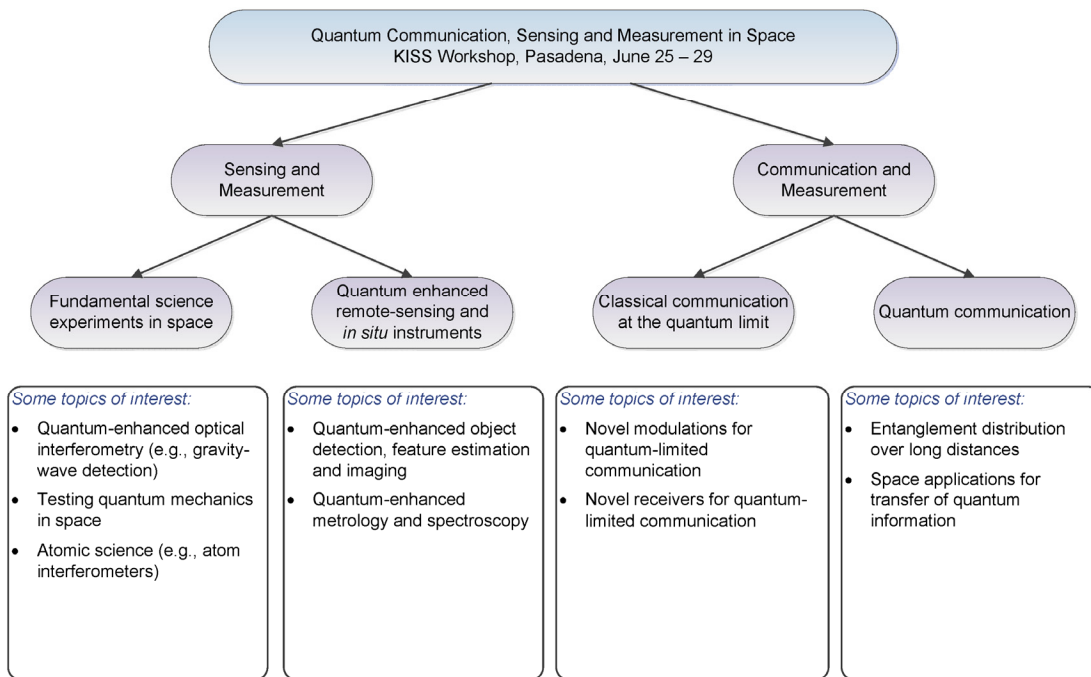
Quantum Communication, Sensing and Measurement in Space
KISS Workshop, Pasadena, June 25 – 29

Sensing and Measurement

Communication and Measurement

Fundamental science experiments in space

Quantum enhanced remote-sensing and in situ instruments

Classical communication at the quantum limit

Quantum communication

Some topics of interest:
- Quantum-enhanced optical interferometry (e.g., gravity-wave detection)
- Testing quantum mechanics in space
- Atomic science (e.g., atom interferometers)

Some topics of interest:
- Quantum-enhanced object detection, feature estimation and imaging
- Quantum-enhanced metrology and spectroscopy

Some topics of interest:
- Novel modulations for quantum-limited communication
- Novel receivers for quantum-limited communication

Some topics of interest:
- Entanglement distribution over long distances
- Space applications for transfer of quantum information